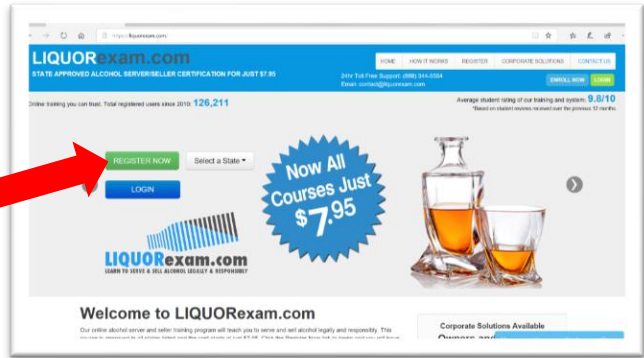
https://liquorexam.com

LIQUORexam.com
STATE APPROVED ALCOHOL SERVER/SELLER CERTIFICATION FOR JUST $7.95

HOME HOW IT WORKS REGISTER CORPORATE SOLUTIONS CONTACT US

24hr Toll Free Support: (888) 344-5584
Email: contact@liquorexam.com

ENROLL NOW LOGIN

Online training you can trust. Total registered users since 2010: 126,211

Average student rating of our training and system: 9.8/10
*Based on student reviews received over the previous 12 months

REGISTER NOW Select a State

LOGIN

Now All Courses Just $7.95

LIQUORexam.com
LEARN TO SERVE & SELL ALCOHOL LEGALLY & RESPONSIBLY

Welcome to LIQUORexam.com

Our online alcohol server and seller training program will teach you to serve and sell alcohol legally and responsibly. This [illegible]

Corporate Solutions Available
Owners and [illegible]